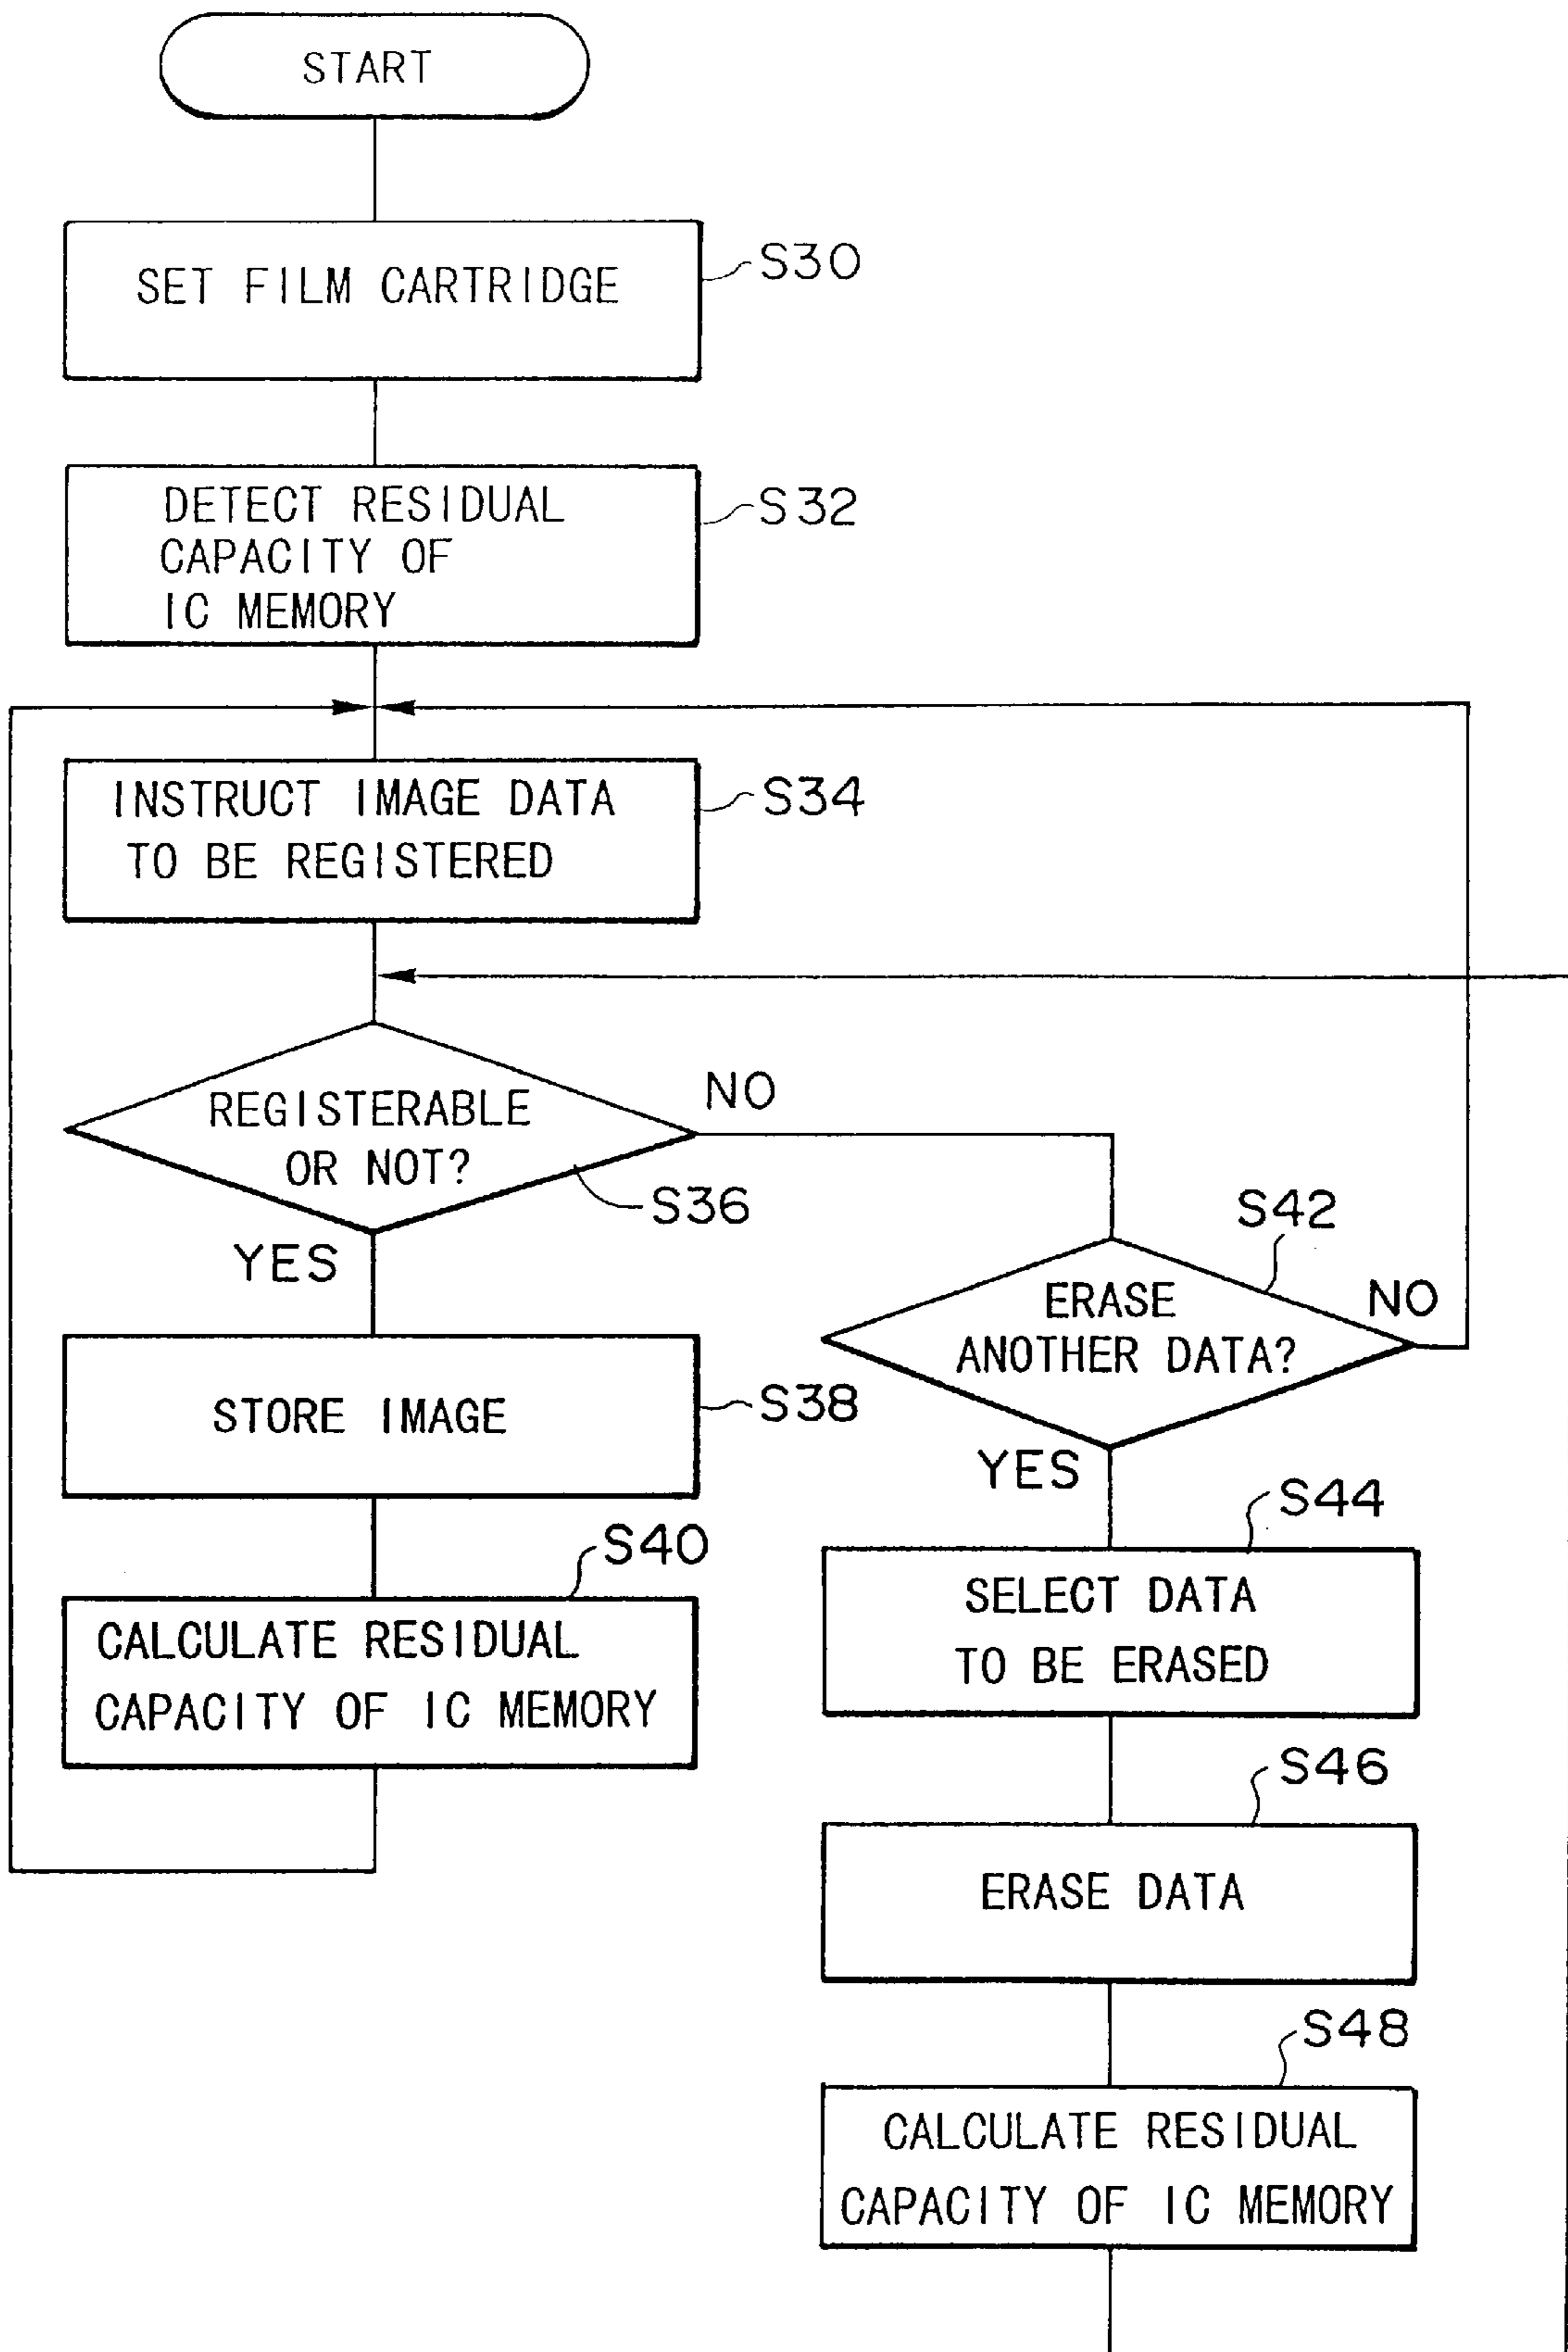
START

SET FILM CARTRIDGE

S30

DETECT RESIDUAL CAPACITY OF IC MEMORY

S32

INSTRUCT IMAGE DATA TO BE REGISTERED

S34

REGISTERABLE OR NOT?

S36

NO

YES

STORE IMAGE

S38

S40

CALCULATE RESIDUAL CAPACITY OF IC MEMORY

S42

ERASE ANOTHER DATA?

NO

YES

S44

SELECT DATA TO BE ERASED

S46

ERASE DATA

S48

CALCULATE RESIDUAL CAPACITY OF IC MEMORY